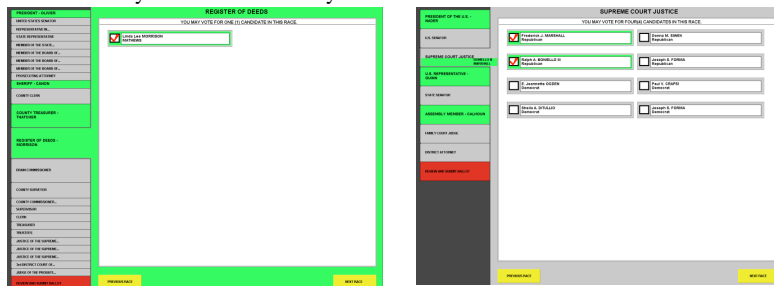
PRESIDENT - OLIVER
UNITED STATES SENATOR
REPRESENTATIVE IN...
STATE REPRESENTATIVE
MEMBER OF THE STATE B...
MEMBER OF THE BOARD OF...
MEMBER OF THE BOARD OF...
MEMBER OF THE BOARD OF...
PROSECUTING ATTORNEY
SHERIFF - CANDS
COUNTY CLERK
COUNTY TREASURER - TAATHENS
REGISTER OF DEEDS - MORRISON
DRAIN COMMISSIONER
COUNTY SURVEYOR
COUNTY COMMISSIONER...
SUPERVISOR
CLERK
TREASURER
TRUSTEES
JUSTICE OF THE SUPREME...
JUSTICE OF THE SUPREME...
JUSTICE OF THE SUPREME...
3rd DISTRICT COURT OF...
JUDGE OF THE PROBATE...
REVIEW AND SUBMIT BALLOT

REGISTER OF DEEDS
YOU MAY VOTE FOR ONE (1) CANDIDATE IN THIS RACE.
Linda Lee MORRISON
TAATHENS

PREVIOUS RACE
NEXT RACE

PRESIDENT OF THE U.S. - NADER
U.S. SENATOR
SUPREME COURT JUSTICE
BONELLO II MARSHALL
U.S. REPRESENTATIVE - GUNN
STATE SENATOR
ASSEMBLY MEMBER - CALHOUN
FAMILY COURT JUDGE
DISTRICT ATTORNEY
REVIEW AND SUBMIT BALLOT

SUPREME COURT JUSTICE
YOU MAY VOTE FOR FOUR(4) CANDIDATES IN THIS RACE.
Frederick J. MARSHALL
Republican
Dennis M. SIMEK
Republican
Ralph A. BONELLO II
Republican
Joseph X. FORMA
Republican
E. Jeannette OGDEN
Democrat
Paul V. CRAPSI
Democrat
Sheila A. DITULLIO
Democrat
Joseph X. FORMA
Democrat

PREVIOUS RACE
NEXT RACE